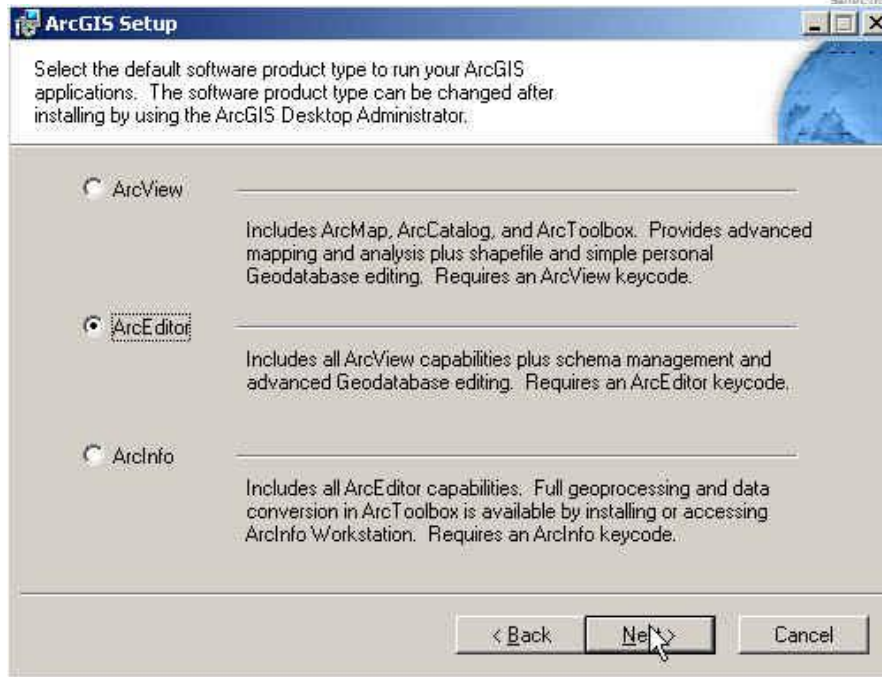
ArcGIS Setup

Select the default software product type to run your ArcGIS applications. The software product type can be changed after installing by using the ArcGIS Desktop Administrator.

ArcView

Includes ArcMap, ArcCatalog, and ArcToolbox. Provides advanced mapping and analysis plus shapefile and simple personal Geodatabase editing. Requires an ArcView keycode.

ArcEditor

Includes all ArcView capabilities plus schema management and advanced Geodatabase editing. Requires an ArcEditor keycode.

ArcInfo

Includes all ArcEditor capabilities. Full geoprocessing and data conversion in ArcToolbox is available by installing or accessing ArcInfo Workstation. Requires an ArcInfo keycode.

< Back

Ne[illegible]

Cancel